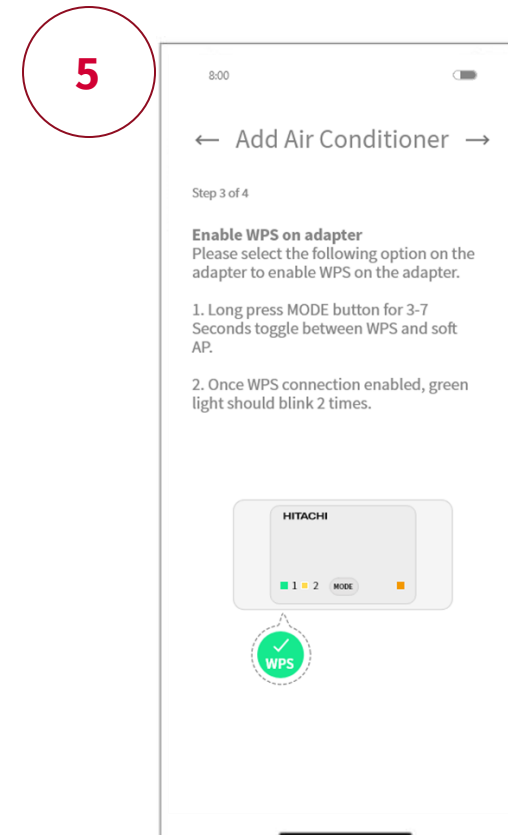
5

8:00

← Add Air Conditioner →

Step 3 of 4

**Enable WPS on adapter**
Please select the following option on the adapter to enable WPS on the adapter.

1. Long press MODE button for 3-7 Seconds toggle between WPS and soft AP.

2. Once WPS connection enabled, green light should blink 2 times.

HITACHI

1 2 MODE

WPS